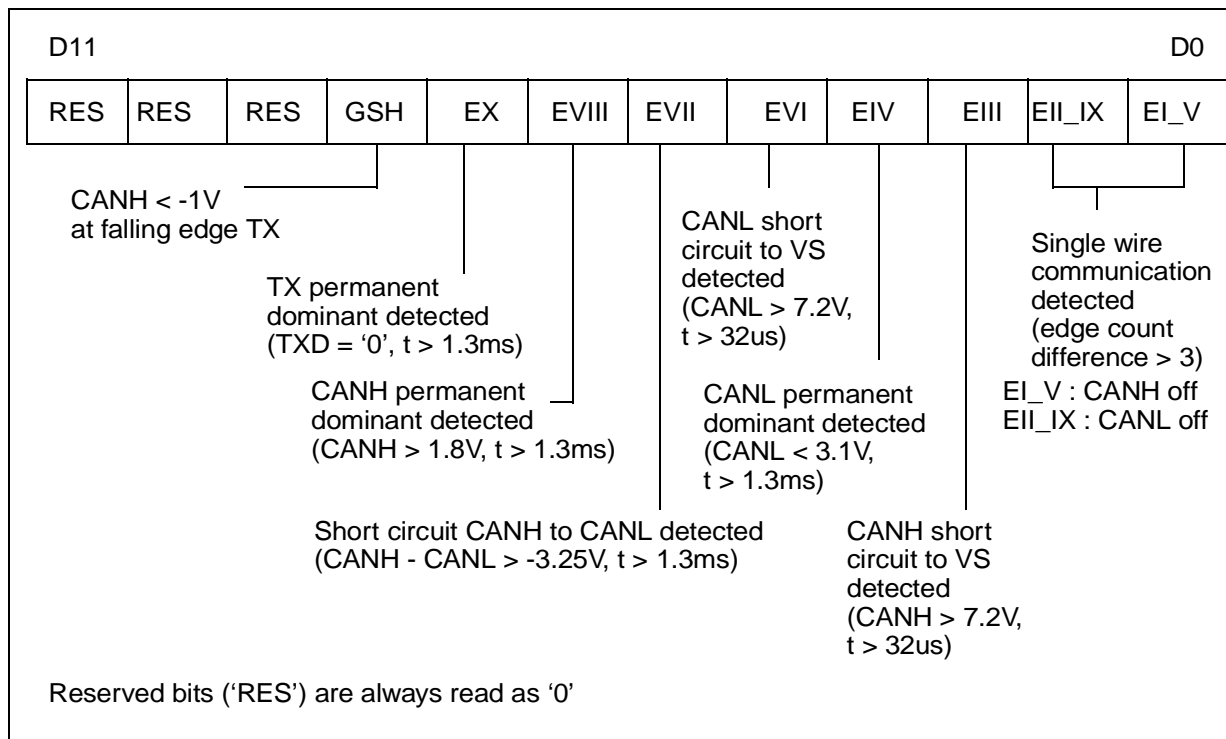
D11

D0

| RES | RES | RES | GSH | EX | EVIII | EVII | EVI | EIV | EIII | EII_IX | EI_V |
|---|---|---|---|---|---|---|---|---|---|---|---|

CANH < -1V at falling edge TX

CANL short circuit to VS detected (CANL > 7.2V, t > 32us)

Single wire communication detected (edge count difference > 3)

TX permanent dominant detected (TXD = ‘0’, t > 1.3ms)

CANH permanent dominant detected (CANH > 1.8V, t > 1.3ms)

CANL permanent dominant detected (CANL < 3.1V, t > 1.3ms)

EI_V : CANH off
EII_IX : CANL off

Short circuit CANH to CANL detected (CANH - CANL > -3.25V, t > 1.3ms)

CANH short circuit to VS detected (CANH > 7.2V, t > 32us)

Reserved bits (‘RES’) are always read as ‘0’